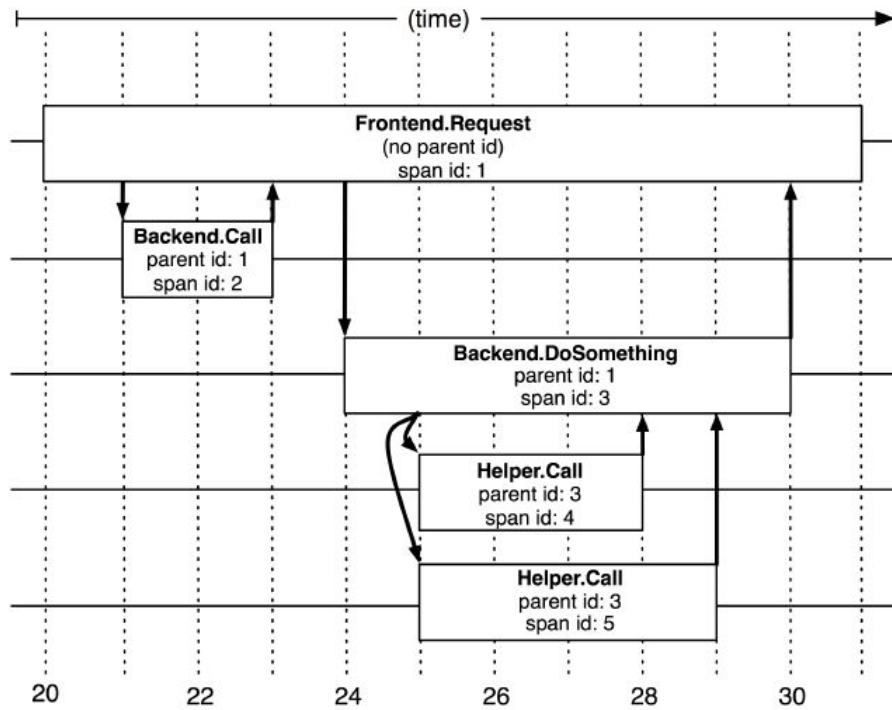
(time)

Frontend.Request
(no parent id)
span id: 1

Backend.Call
parent id: 1
span id: 2

Backend.DoSomething
parent id: 1
span id: 3

Helper.Call
parent id: 3
span id: 4

Helper.Call
parent id: 3
span id: 5

20 22 24 26 28 30